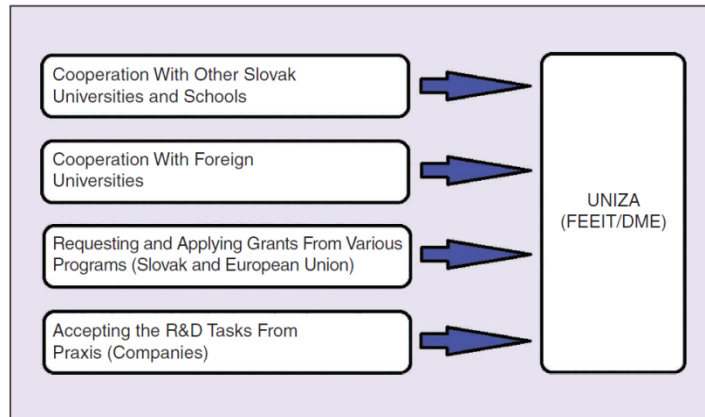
Cooperation With Other Slovak Universities and Schools

Cooperation With Foreign Universities

Requesting and Applying Grants From Various Programs (Slovak and European Union)

Accepting the R&D Tasks From Praxis (Companies)

UNIZA (FEEIT/DME)